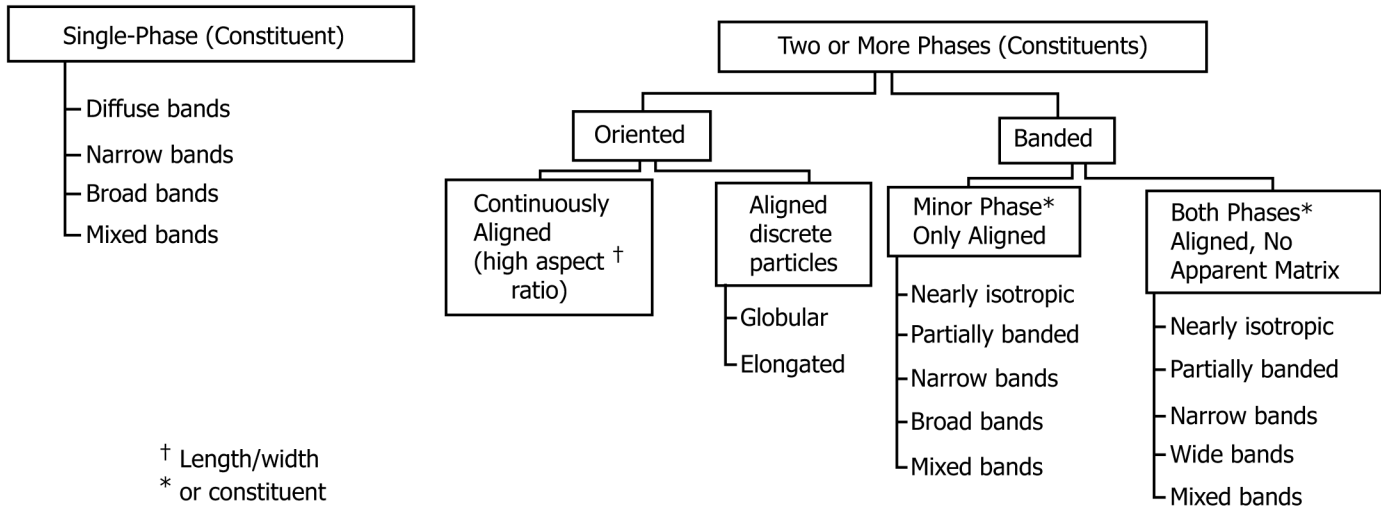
Single-Phase (Constituent)

Diffuse bands
Narrow bands
Broad bands
Mixed bands

Two or More Phases (Constituents)

Oriented

Continuously Aligned (high aspect † ratio)

Aligned discrete particles
Globular
Elongated

Banded

Minor Phase* Only Aligned
Nearly isotropic
Partially banded
Narrow bands
Broad bands
Mixed bands

Both Phases* Aligned, No Apparent Matrix
Nearly isotropic
Partially banded
Narrow bands
Wide bands
Mixed bands

† Length/width
* or constituent